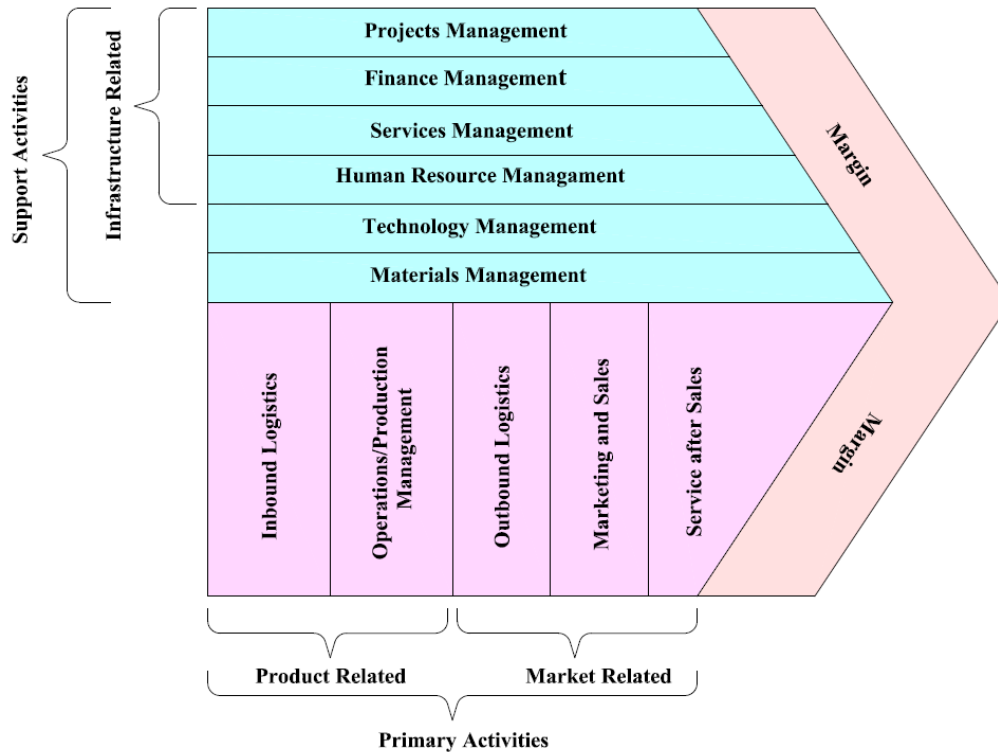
Support Activities

Infrastructure Related

Projects Management

Finance Management

Services Management

Human Resource Managament

Technology Management

Materials Management

Margin

Inbound Logistics

Operations/Production Management

Outbound Logistics

Marketing and Sales

Service after Sales

Margin

Product Related

Market Related

Primary Activities